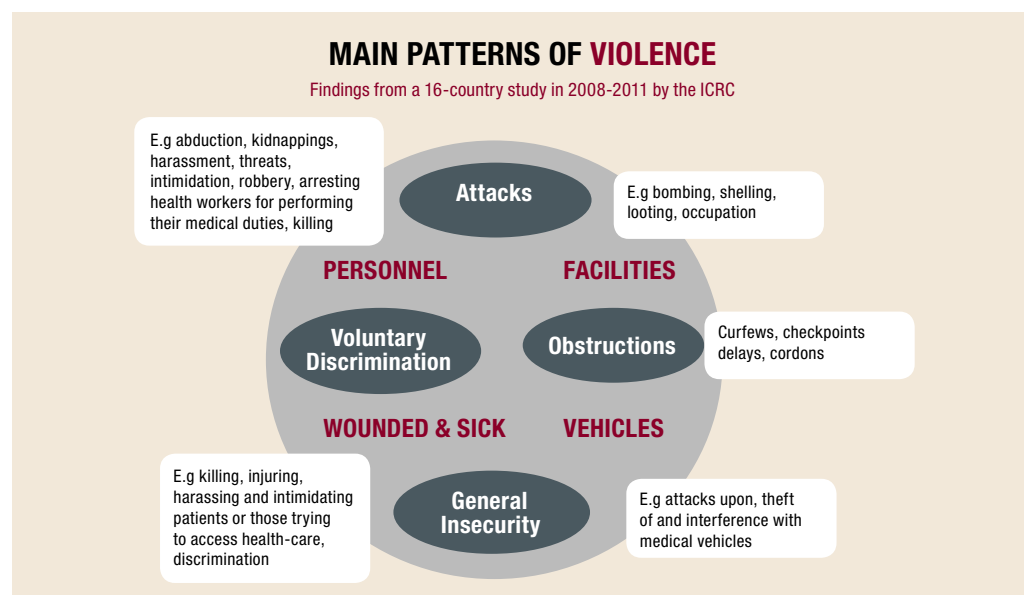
MAIN PATTERNS OF VIOLENCE

Findings from a 16-country study in 2008-2011 by the ICRC

E.g abduction, kidnappings, harassment, threats, intimidation, robbery, arresting health workers for performing their medical duties, killing

Attacks

E.g bombing, shelling, looting, occupation

PERSONNEL

FACILITIES

Voluntary Discrimination

Obstructions

Curfews, checkpoints delays, cordons

WOUNDED & SICK

VEHICLES

E.g killing, injuring, harassing and intimidating patients or those trying to access health-care, discrimination

General Insecurity

E.g attacks upon, theft of and interference with medical vehicles